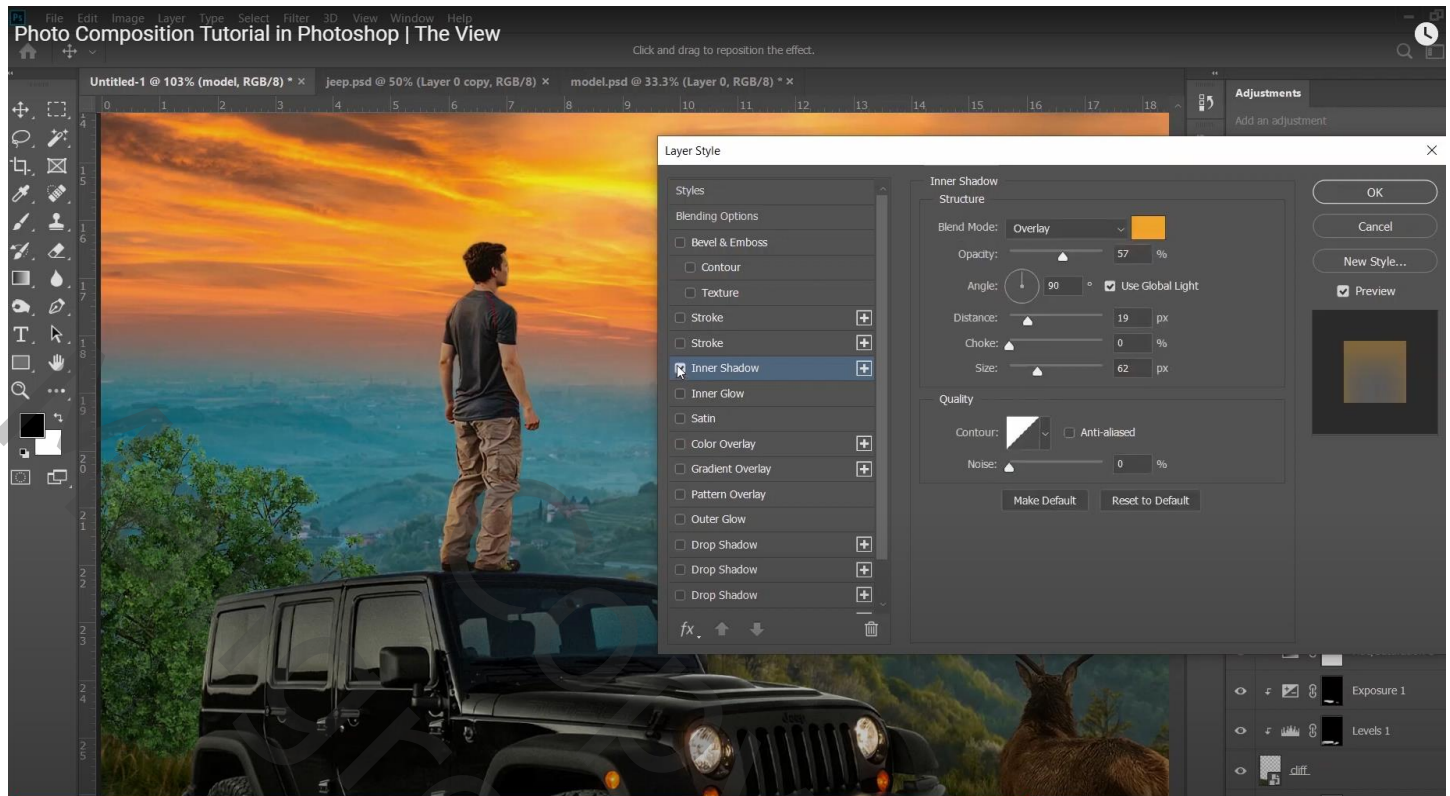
Ps File Edit Image Layer Type Select Filter 3D View Window Help
Photo Composition Tutorial in Photoshop | The View

Click and drag to reposition the effect.

Untitled-1 @ 103% (model, RGB/8) * × jeep.psd @ 50% (Layer 0 copy, RGB/8) × model.psd @ 33.3% (Layer 0, RGB/8) * ×

Adjustments
Add an adjustment

Layer Style

Styles
Blending Options
Bevel & Emboss
Contour
Texture
Stroke
Stroke
Inner Shadow
Inner Glow
Satin
Color Overlay
Gradient Overlay
Pattern Overlay
Outer Glow
Drop Shadow
Drop Shadow
Drop Shadow

fx

Inner Shadow
Structure
Blend Mode: Overlay
Opacity: 57 %
Angle: 90 ° Use Global Light
Distance: 19 px
Choke: 0 %
Size: 62 px

Quality
Contour: Anti-aliased
Noise: 0 %

Make Default Reset to Default

OK
Cancel
New Style...
Preview

Exposure 1
Levels 1
cliff